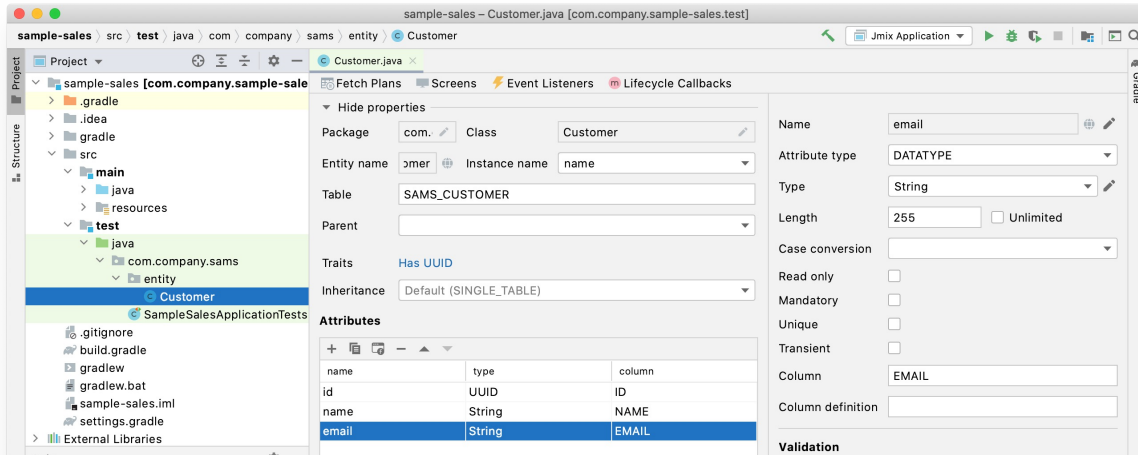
sample-sales – Customer.java [com.company.sample-sales.test]

sample-sales 〉 src 〉 test 〉 java 〉 com 〉 company 〉 sams 〉 entity 〉 Customer

Jmix Application

Project

Structure

Gradle

sample-sales [com.company.sample-sale
.gradle
.idea
gradle
src
main
java
resources
test
java
com.company.sams
entity
Customer
SampleSalesApplicationTests
.gitignore
build.gradle
gradlew
gradlew.bat
sample-sales.iml
settings.gradle
External Libraries

Customer.java ×

Fetch Plans
Screens
Event Listeners
Lifecycle Callbacks

Hide properties

Package com.
Class Customer
Entity name omer
Instance name name
Table SAMS_CUSTOMER
Parent
Traits Has UUID
Inheritance Default (SINGLE_TABLE)

Attributes

| name | type | column |
|---|---|---|
| id | UUID | ID |
| name | String | NAME |
| email | String | EMAIL |

Name email
Attribute type DATATYPE
Type String
Length 255 Unlimited
Case conversion
Read only
Mandatory
Unique
Transient
Column EMAIL
Column definition

Validation